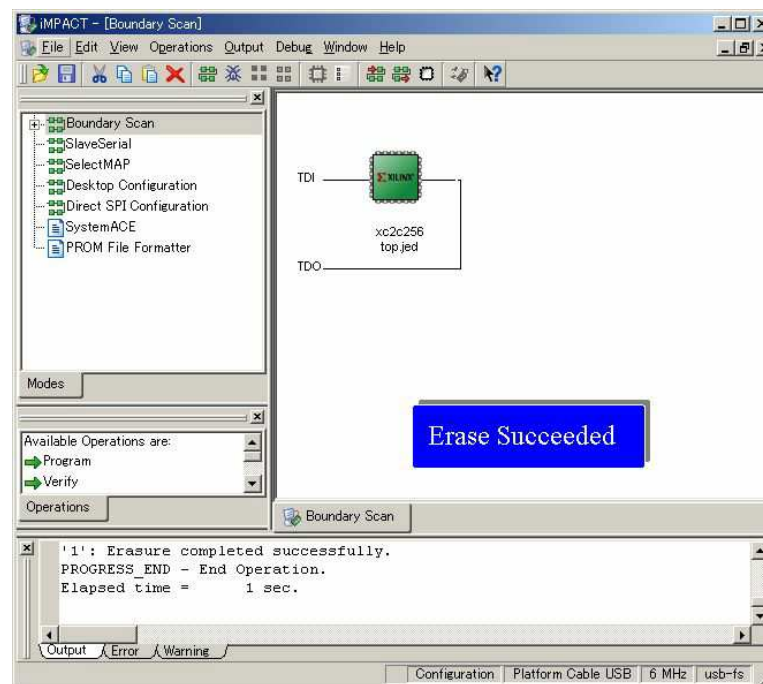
iMPACT - [Boundary Scan]

File Edit View Operations Output Debug Window Help

Boundary Scan
SlaveSerial
SelectMAP
Desktop Configuration
Direct SPI Configuration
SystemACE
PROM File Formatter

Modes

Available Operations are:
Program
Verify

Operations

TDI
XILINX
xc2c256
top.jed
TDO

Erase Succeeded

Boundary Scan

'1': Erasure completed successfully.
PROGRESS_END - End Operation.
Elapsed time = 1 sec.

Output Error Warning

Configuration | Platform Cable USB | 6 MHz | usb-fs